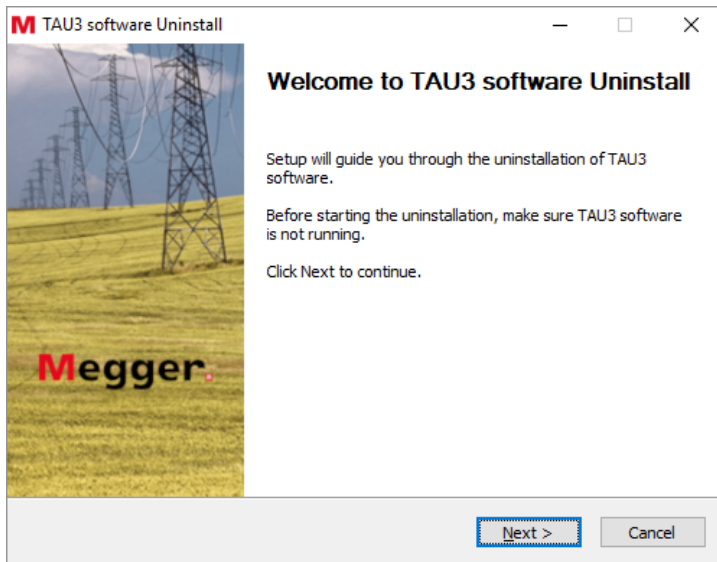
M TAU3 software Uninstall

Megger.

Welcome to TAU3 software Uninstall

Setup will guide you through the uninstallation of TAU3 software.

Before starting the uninstallation, make sure TAU3 software is not running.

Click Next to continue.

Next >
Cancel